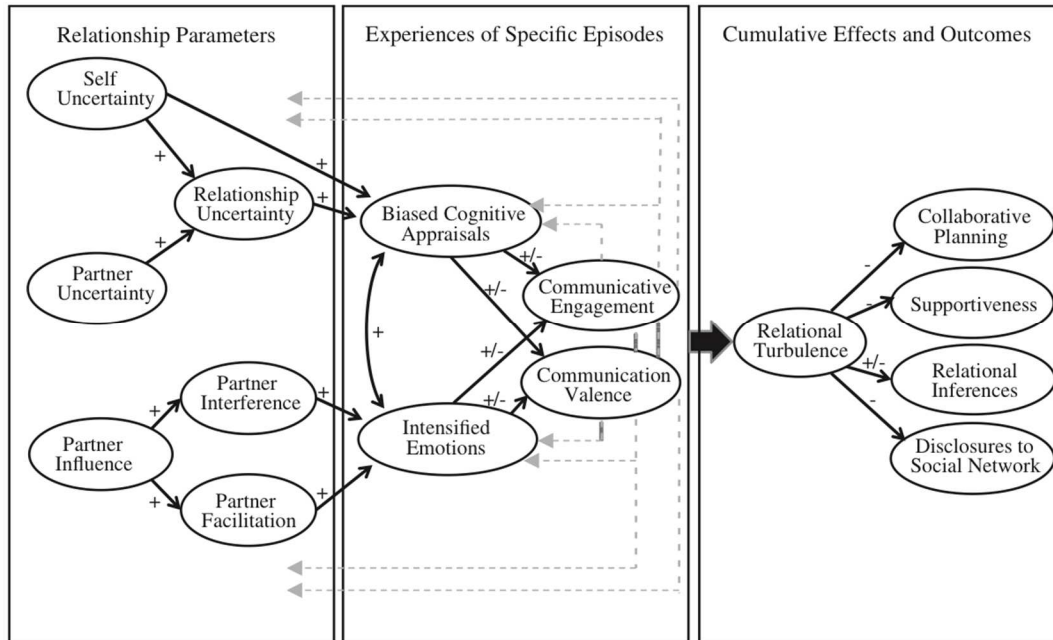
Relationship Parameters

Self Uncertainty

+

Relationship Uncertainty

+

Partner Uncertainty

Partner Influence

+

Partner Interference

+

Partner Facilitation

Experiences of Specific Episodes

+

+

Biased Cognitive Appraisals

+/-

+/-

+

Communicative Engagement

+/-

Communication Valence

+/-

+

Intensified Emotions

+

Cumulative Effects and Outcomes

Relational Turbulence

-

Collaborative Planning

-

Supportiveness

+/-

Relational Inferences

-

Disclosures to Social Network